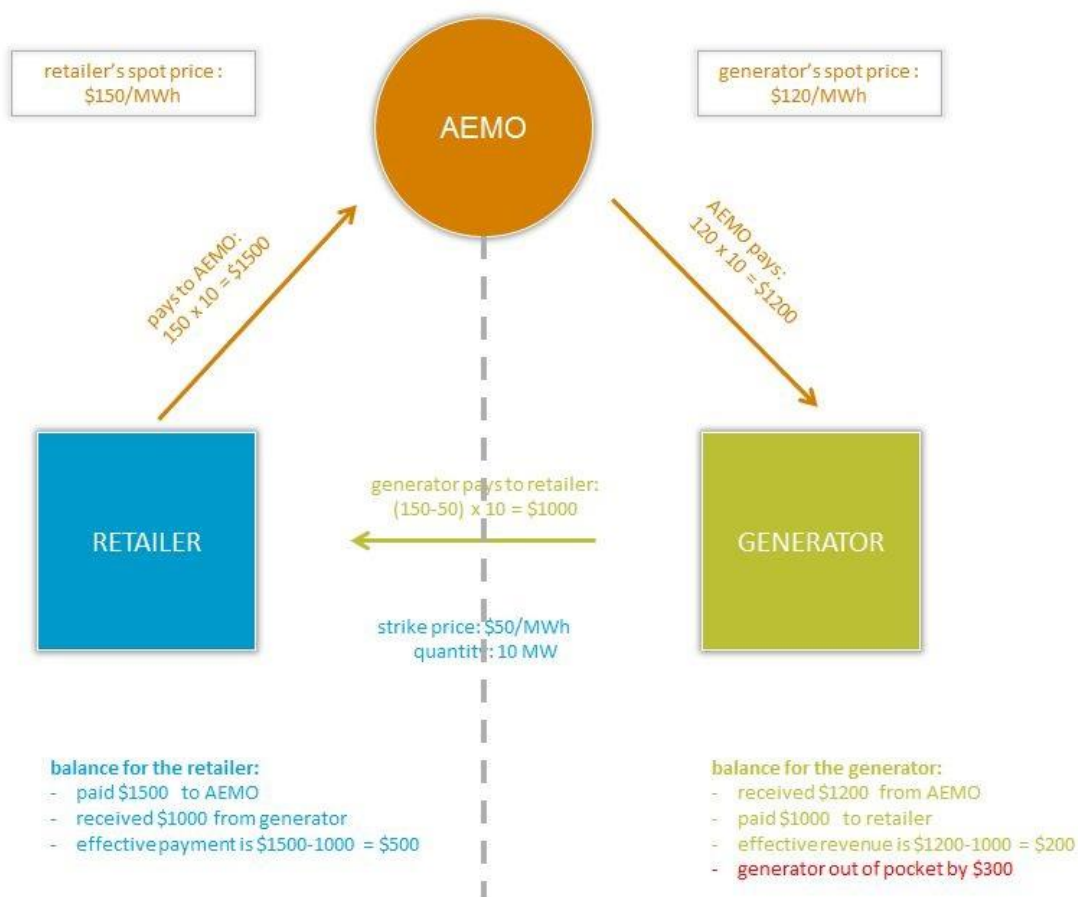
retailer's spot price : \$150/MWh

AEMO

generator's spot price : \$120/MWh

pays to AEMO: 150 x 10 = \$1500

AEMO pays: 120 x 10 = \$1200

RETAILER

generator pays to retailer: (150-50) x 10 = \$1000

GENERATOR

strike price: \$50/MWh
quantity: 10 MW

balance for the retailer:
- paid \$1500 to AEMO
- received \$1000 from generator
- effective payment is \$1500-1000 = \$500

balance for the generator:
- received \$1200 from AEMO
- paid \$1000 to retailer
- effective revenue is \$1200-1000 = \$200
- generator out of pocket by \$300